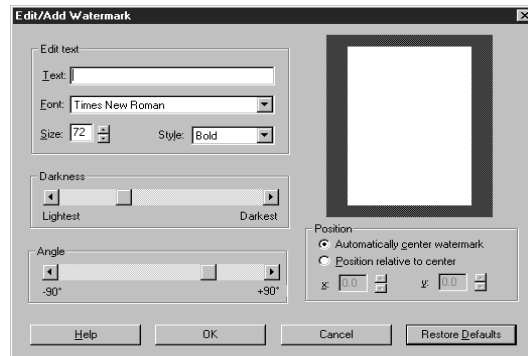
Edit/Add Watermark

Edit text

Text:

Font: Times New Roman

Size: 72

Style: Bold

Darkness

Lightest

Darkest

Angle

-90°

+90°

Position

Automatically center watermark

Position relative to center

x: 0.0

y: 0.0

Help

OK

Cancel

Restore Defaults